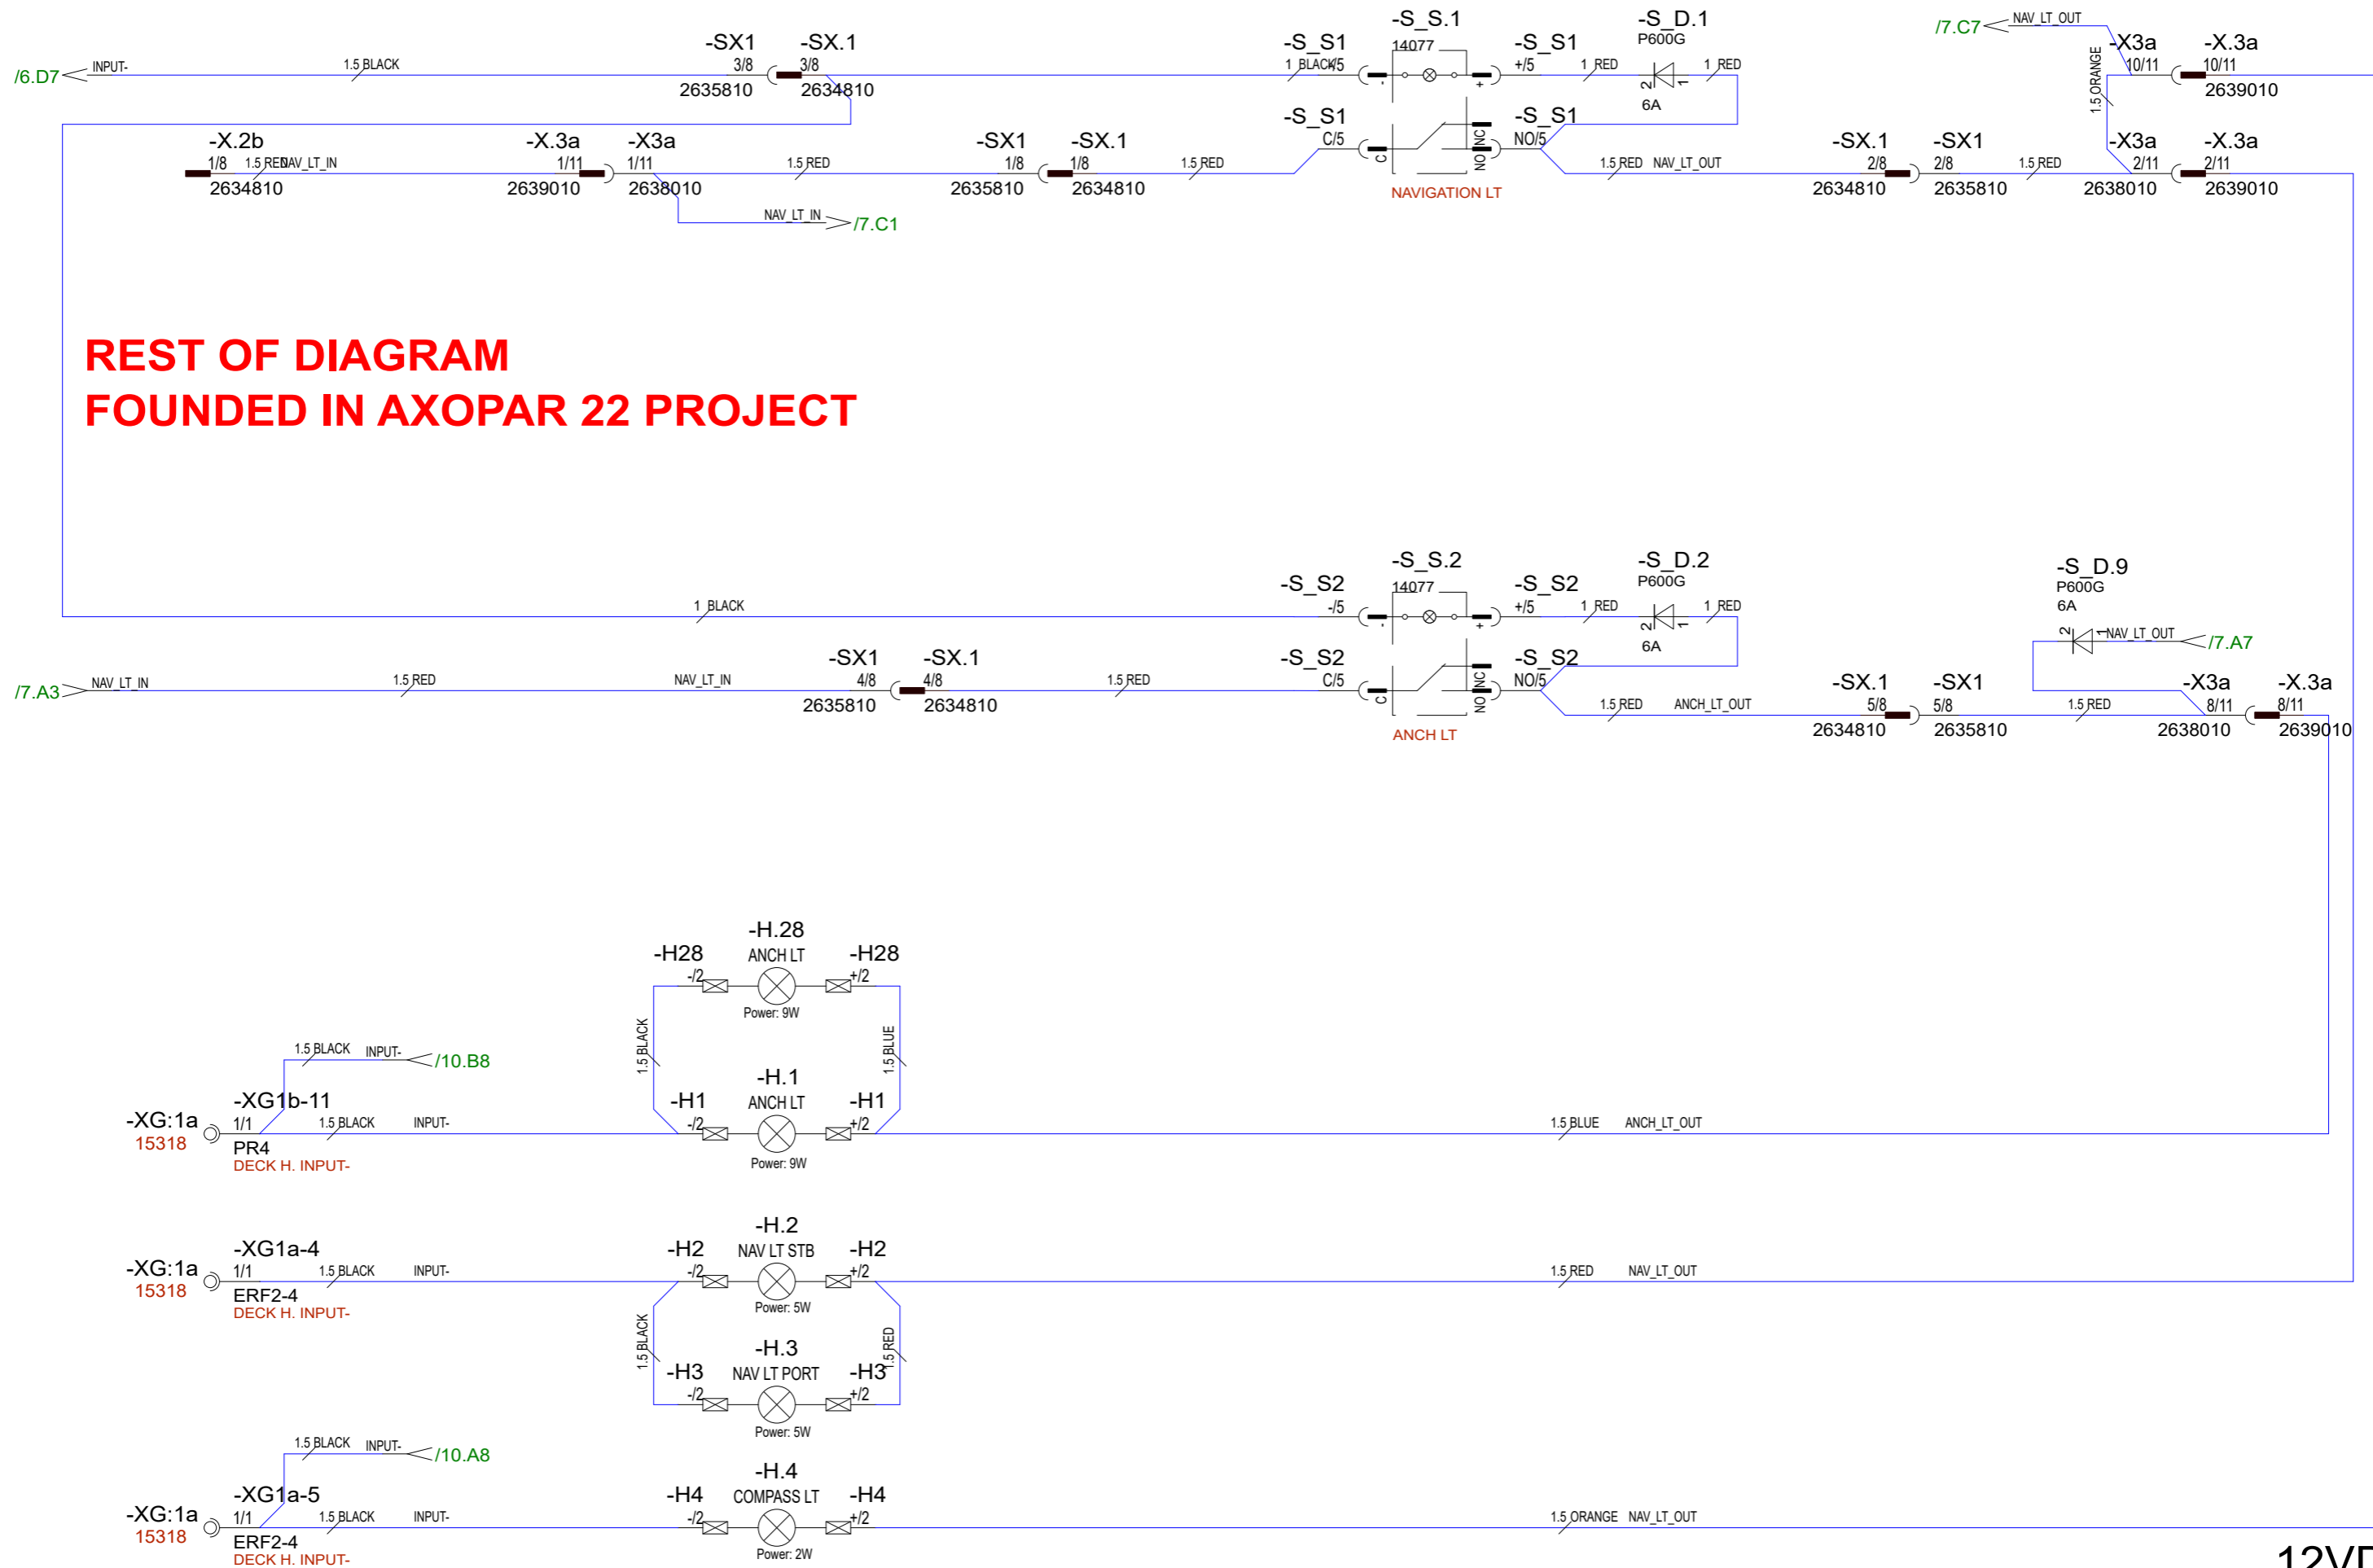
/6.D7 INPUT- 1.5 BLACK -SX1 3/8 2635810 -SX.1 3/8 2634810

-S_S1 1 BLACK -/5 -S_S.1 14077 -S_S1 +/5 1 RED -S_D.1 P600G 2 1 6A 1 RED

/7.C7 NAV_LT_OUT 1.5 ORANGE -X3a 10/11 -X.3a 10/11 2639010

-X.2b 1/8 2634810 1.5 RED NAV_LT_IN -X.3a 1/11 2639010 -X3a 1/11 2638010 1.5 RED -SX1 1/8 2635810 -SX.1 1/8 2634810 1.5 RED -S_S1 C/5 C NO NC -S_S1 NO/5 NAVIGATION LT 1.5 RED NAV_LT_OUT -SX.1 2/8 2634810 -SX1 2/8 2635810 1.5 RED -X3a 2/11 2638010 -X.3a 2/11 2639010

NAV_LT_IN /7.C1

REST OF DIAGRAM
FOUNDED IN AXOPAR 22 PROJECT

1 BLACK -S_S2 -/5 -S_S.2 14077 -S_S2 +/5 1 RED -S_D.2 P600G 2 1 6A 1 RED

-S_D.9 P600G 6A 2 1 NAV_LT_OUT /7.A7

/7.A3 NAV_LT_IN 1.5 RED NAV_LT_IN -SX1 4/8 2635810 -SX.1 4/8 2634810 1.5 RED -S_S2 C/5 C NO NC -S_S2 NO/5 ANCH LT 1.5 RED ANCH_LT_OUT -SX.1 5/8 2634810 -SX1 5/8 2635810 1.5 RED -X3a 8/11 2638010 -X.3a 8/11 2639010

-H28 -/2 -H.28 ANCH LT Power: 9W -H28 +/2
1.5 BLACK 1.5 BLUE
1.5 BLACK INPUT- /10.B8
-XG:1a 15318 -XG1b-11 1/1 PR4 DECK H. INPUT- 1.5 BLACK INPUT- -H1 -/2 -H.1 ANCH LT Power: 9W -H1 +/2 1.5 BLUE ANCH_LT_OUT

-XG:1a 15318 -XG1a-4 1/1 ERF2-4 DECK H. INPUT- 1.5 BLACK INPUT- -H2 -/2 -H.2 NAV LT STB Power: 5W -H2 +/2 1.5 RED NAV_LT_OUT
1.5 BLACK 1.5 RED
-H3 -/2 -H.3 NAV LT PORT Power: 5W -H3 +/2

1.5 BLACK INPUT- /10.A8
-XG:1a 15318 -XG1a-5 1/1 ERF2-4 DECK H. INPUT- 1.5 BLACK INPUT- -H4 -/2 -H.4 COMPASS LT Power: 2W -H4 +/2 1.5 ORANGE NAV_LT_OUT

12VD